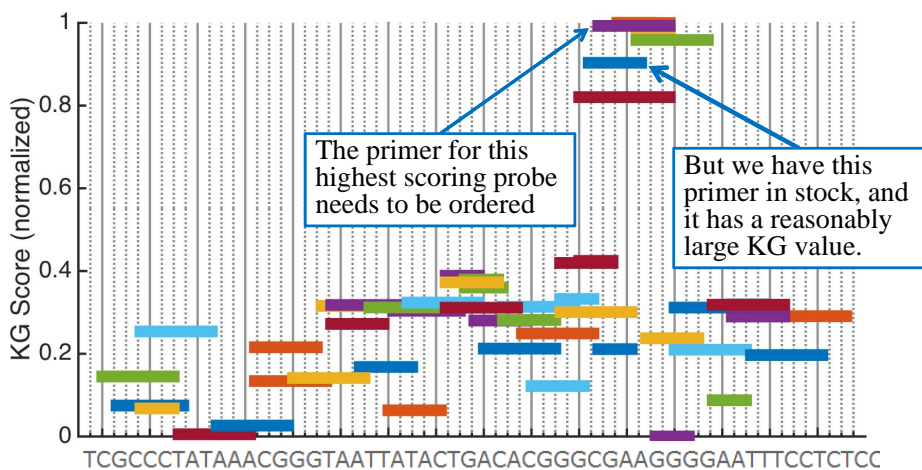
1
0.8
0.6
0.4
0.2
0
KG Score (normalized)
The primer for this highest scoring probe needs to be ordered
But we have this primer in stock, and it has a reasonably large KG value.
TCGCCCTATAAACGGGTAATTATACTGACACGGGCGAAGGGGAATTTCCTCTCC